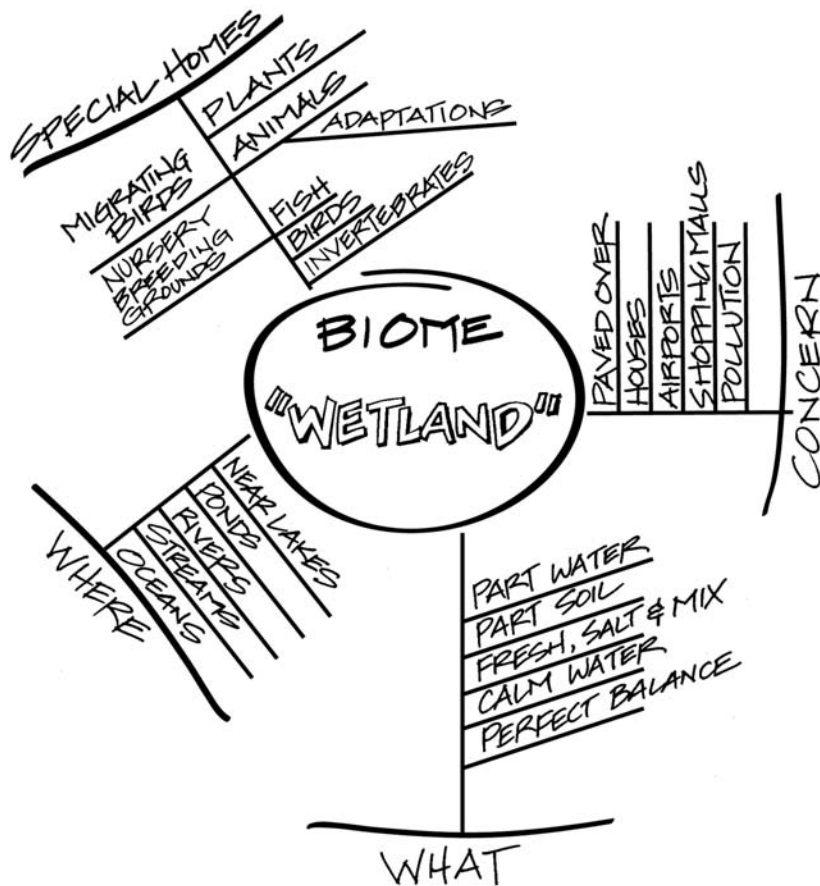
BIOME
"WETLAND"

SPECIAL HOMES
PLANTS
ANIMALS
ADAPTATIONS
MIGRATING BIRDS
NURSERY BREEDING GROUNDS
FISH
BIRDS
INVERTEBRATES

CONCERN
PAVED OVER
HOUSES
AIRPORTS
SHOPPING MALLS
POLLUTION

WHERE
NEAR LAKES
PONDS
RIVERS
STREAMS
OCEANS

WHAT
PART WATER
PART SOIL
FRESH, SALT & MIX
CALM WATER
PERFECT BALANCE